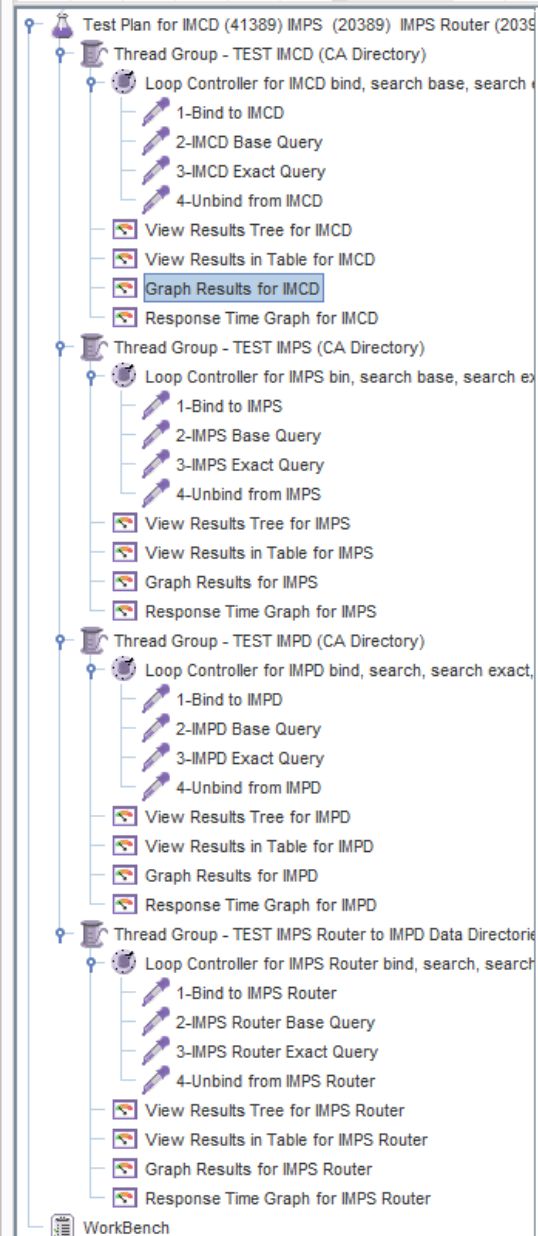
Test Plan for IMCD (41389) IMPS (20389) IMPS Router (2039

Thread Group - TEST IMCD (CA Directory)

Loop Controller for IMCD bind, search base, search

1-Bind to IMCD

2-IMCD Base Query

3-IMCD Exact Query

4-Unbind from IMCD

View Results Tree for IMCD

View Results in Table for IMCD

Graph Results for IMCD

Response Time Graph for IMCD

Thread Group - TEST IMPS (CA Directory)

Loop Controller for IMPS bin, search base, search e

1-Bind to IMPS

2-IMPS Base Query

3-IMPS Exact Query

4-Unbind from IMPS

View Results Tree for IMPS

View Results in Table for IMPS

Graph Results for IMPS

Response Time Graph for IMPS

Thread Group - TEST IMPD (CA Directory)

Loop Controller for IMPD bind, search, search exact,

1-Bind to IMPD

2-IMPD Base Query

3-IMPD Exact Query

4-Unbind from IMPD

View Results Tree for IMPD

View Results in Table for IMPD

Graph Results for IMPD

Response Time Graph for IMPD

Thread Group - TEST IMPS Router to IMPD Data Directori

Loop Controller for IMPS Router bind, search, search

1-Bind to IMPS Router

2-IMPS Router Base Query

3-IMPS Router Exact Query

4-Unbind from IMPS Router

View Results Tree for IMPS Router

View Results in Table for IMPS Router

Graph Results for IMPS Router

Response Time Graph for IMPS Router

WorkBench